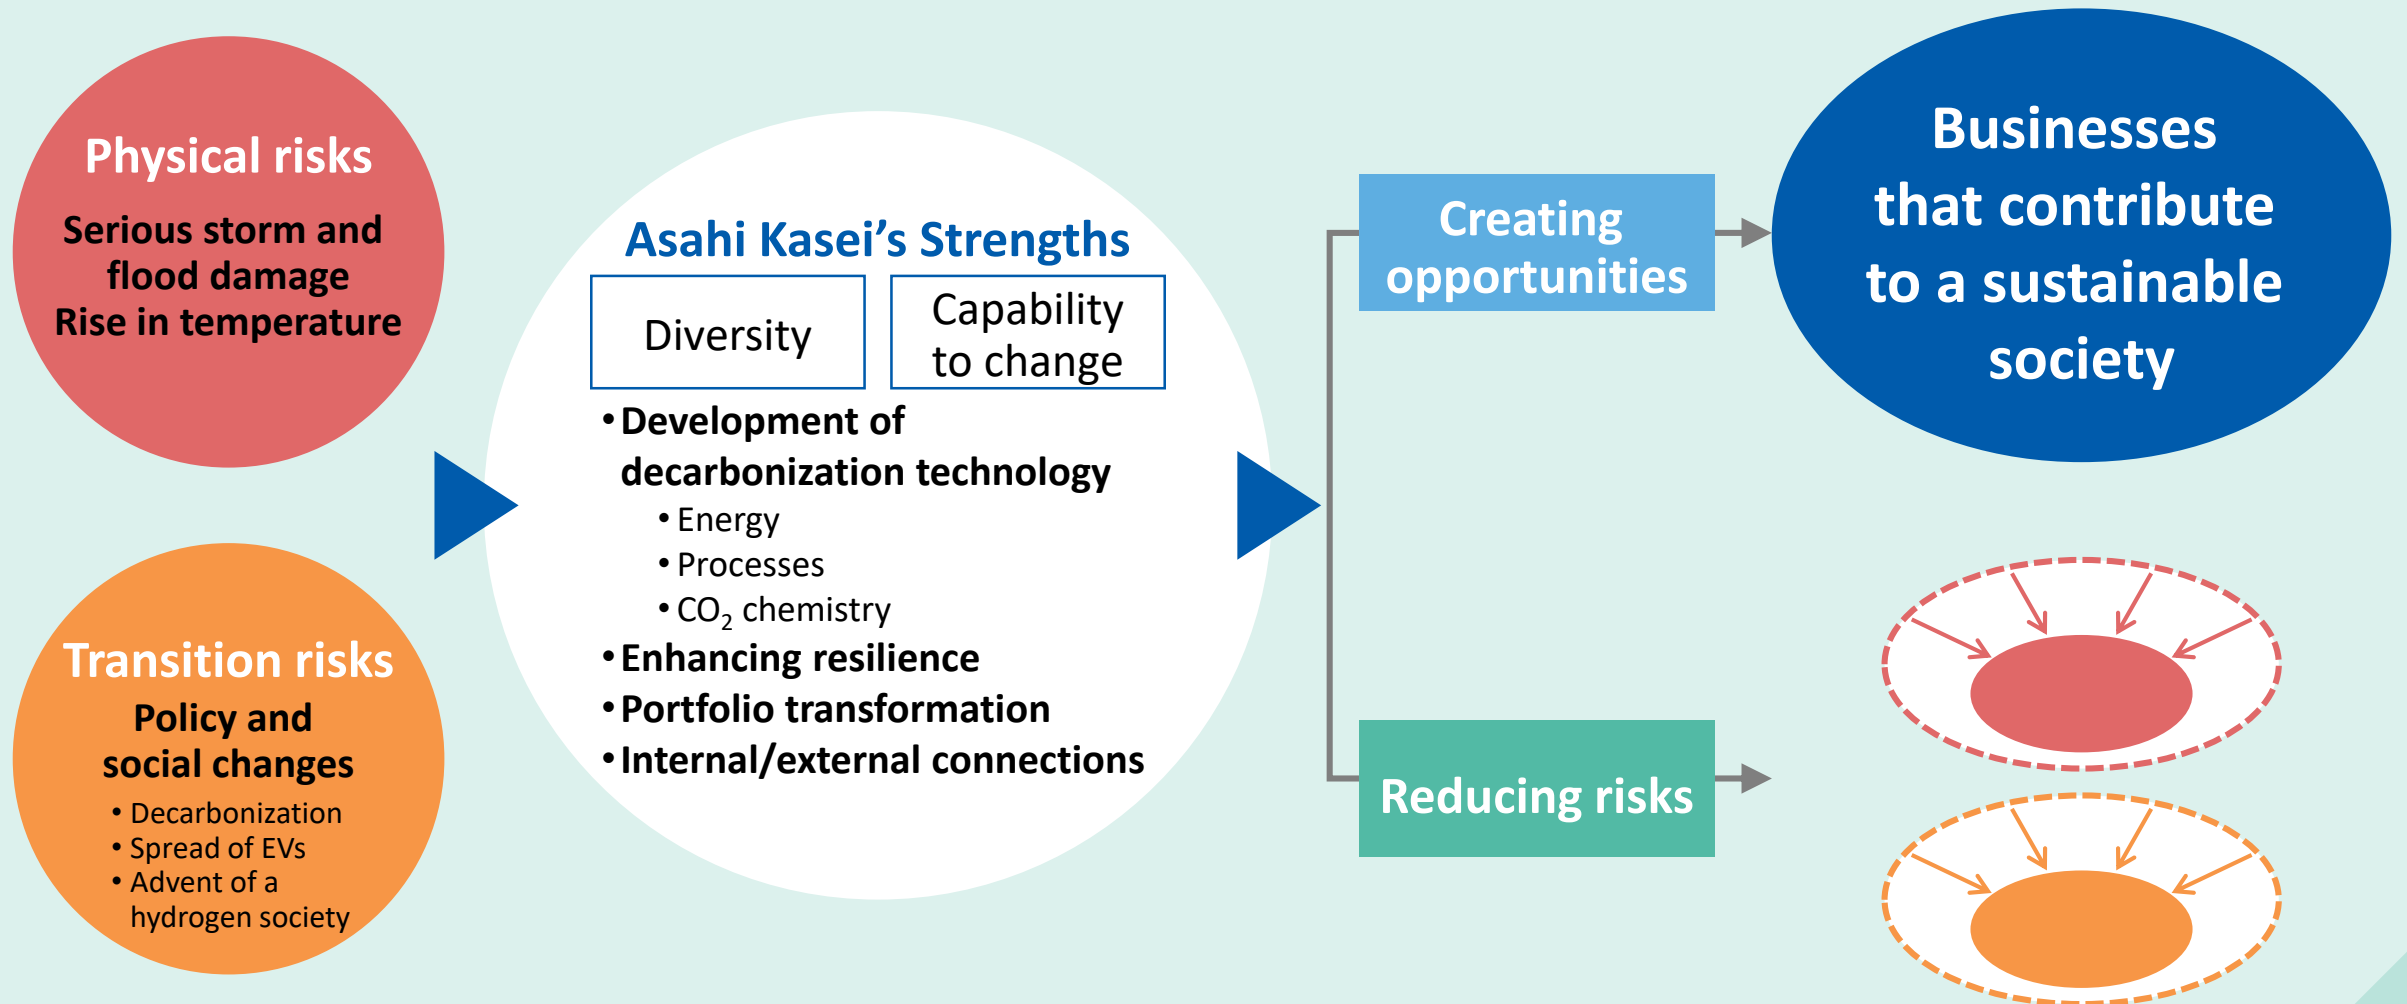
Physical risks

Serious storm and flood damage
Rise in temperature

Transition risks

Policy and social changes

• Decarbonization
• Spread of EVs
• Advent of a hydrogen society

Asahi Kasei’s Strengths

| Diversity | Capability to change |
|---|---|

• Development of decarbonization technology
  • Energy
  • Processes
  • $CO_2$ chemistry
• Enhancing resilience
• Portfolio transformation
• Internal/external connections

Creating opportunities

Businesses that contribute to a sustainable society

Reducing risks